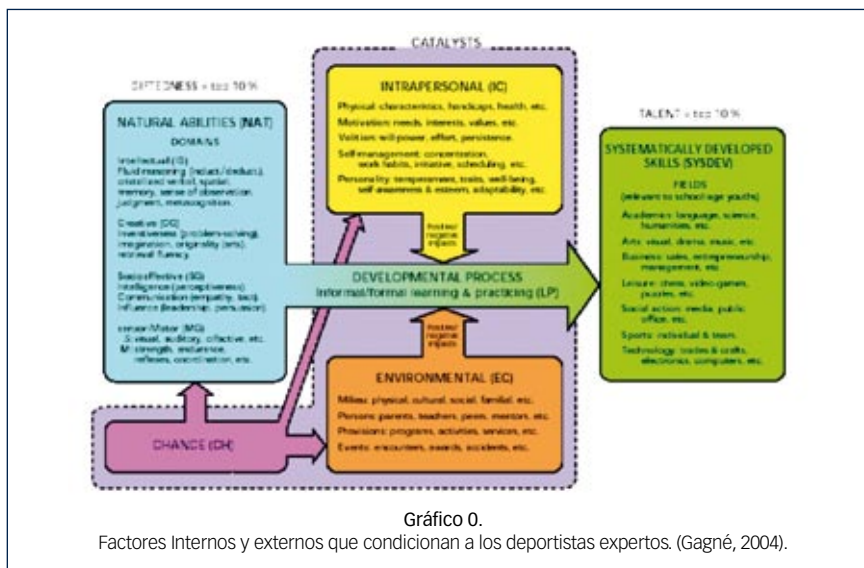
CATALYSTS

GIFTEDNESS = top 10 %

NATURAL ABILITIES (NAT)

DOMAINS

Intellectual (IG) Fluid reasoning (induct./deduct.), crystallized verbal, spatial memory, sense of observation, judgment, metacognition.

Creative (CG) Inventiveness (problem-solving), imagination, originality (arts), retrieval fluency.

Socioaffective (SG) Intelligence (perceptiveness) Communication (empathy, tact) Influence (leadership, persuasion)

Sensori/Motor (MG) S: visual, auditory, olfactive, etc. M: strength, endurance, reflexes, coordination, etc.

INTRAPERSONAL (IC)

Physical: characteristics, handicaps, health, etc.

Motivation: needs, interests, values, etc.

Volition: will power, effort, persistence.

Self-management: concentration, work habits, initiative, scheduling, etc.

Personality: temperament, traits, well-being, self-awareness & esteem, adaptability, etc.

Positive/ negative impacts

DEVELOPMENTAL PROCESS
Informal/formal learning & practicing (LP)

Positive/ negative impacts

ENVIRONMENTAL (EC)

Milieu: physical, cultural, social, familial, etc.

Persons: parents, teachers, peers, mentors, etc.

Provisions: programs, activities, services, etc.

Events: encounters, awards, accidents, etc.

CHANCE (CH)

TALENT = top 10 %

SYSTEMATICALLY DEVELOPED SKILLS (SYSDEV)

FIELDS (relevant to school-age youths)

Academics: language, science, humanities, etc.

Arts: visual, drama, music, etc.

Business: sales, entrepreneurship, management, etc.

Leisure: chess, video-games, puzzles, etc.

Social action: media, public office, etc.

Sports: individual & team.

Technology: trades & crafts, electronics, computers, etc.

Gráfico 0.
Factores Internos y externos que condicionan a los deportistas expertos. (Gagné, 2004).